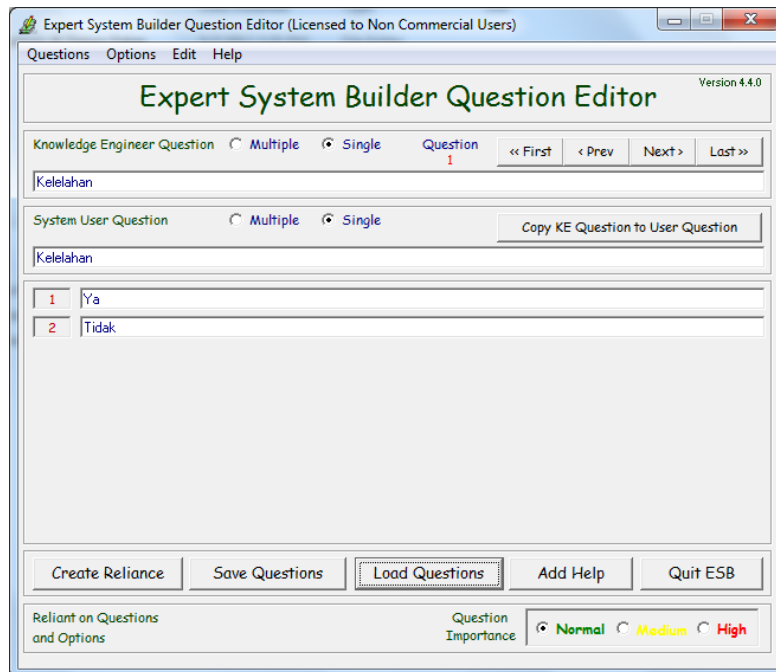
Expert System Builder Question Editor (Licensed to Non Commercial Users)

Questions Options Edit Help

Version 4.4.0

Expert System Builder Question Editor

Knowledge Engineer Question Multiple Single Question 1 « First ‹ Prev Next › Last »

Kelelahan

System User Question Multiple Single Copy KE Question to User Question

Kelelahan

1 Ya

2 Tidak

Create Reliance Save Questions Load Questions Add Help Quit ESB

Reliant on Questions and Options

Question Importance Normal Medium High